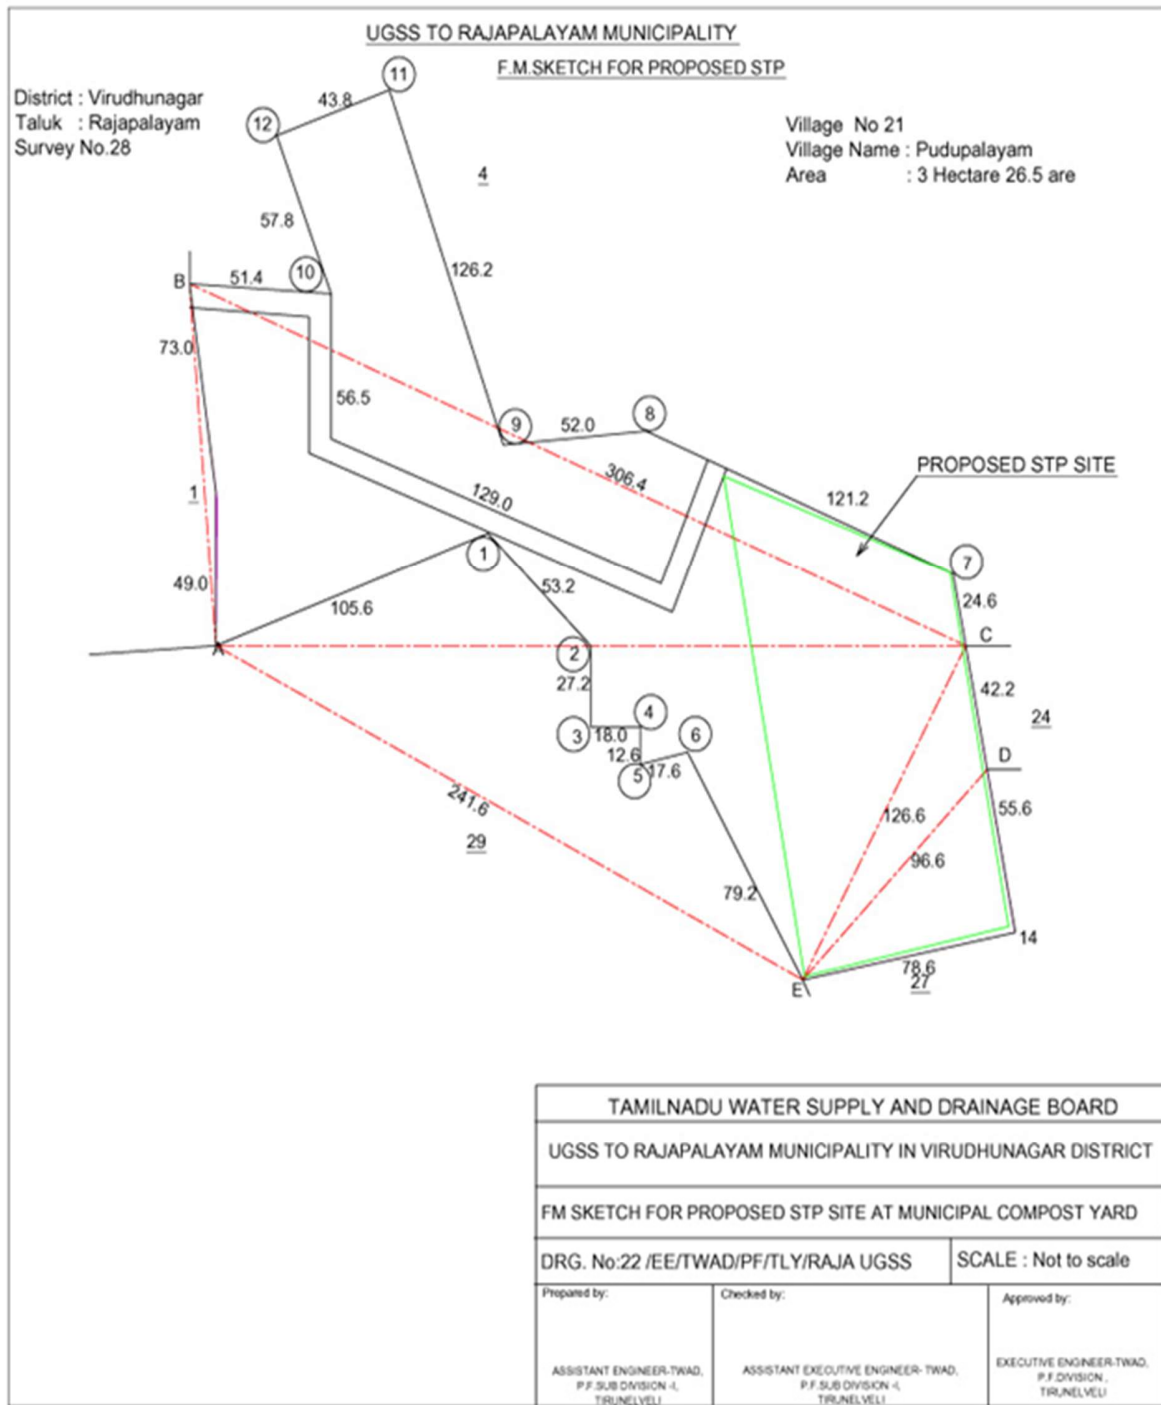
UGSS TO RAJAPALAYAM MUNICIPALITY

F.M.SKETCH FOR PROPOSED STP

District : Virudhunagar
Taluk : Rajapalayam
Survey No.28

Village No 21
Village Name : Pudupalayam
Area : 3 Hectare 26.5 are

11
43.8
12
4
57.8
126.2
B
51.4
10
73.0
56.5
9
52.0
8
306.4
PROPOSED STP SITE
129.0
121.2
1
1
7
53.2
24.6
49.0
105.6
C
2
27.2
42.2
24
4
3
18.0
6
12.6
D
5
17.6
241.6
55.6
126.6
29
96.6
79.2
14
78.6
27
E

| TAMILNADU WATER SUPPLY AND DRAINAGE BOARD | | |
|---|---|---|
| UGSS TO RAJAPALAYAM MUNICIPALITY IN VIRUDHUNAGAR DISTRICT | | |
| FM SKETCH FOR PROPOSED STP SITE AT MUNICIPAL COMPOST YARD | | |
| DRG. No:22 /EE/TWAD/PF/TLY/RAJA UGSS | | SCALE : Not to scale |
| Prepared by: ASSISTANT ENGINEER-TWAD, P.F.SUB DIVISION -I, TIRUNELVELI | Checked by: ASSISTANT EXECUTIVE ENGINEER- TWAD, P.F.SUB DIVISION -I, TIRUNELVELI | Approved by: EXECUTIVE ENGINEER-TWAD, P.F.DIVISION, TIRUNELVELI |